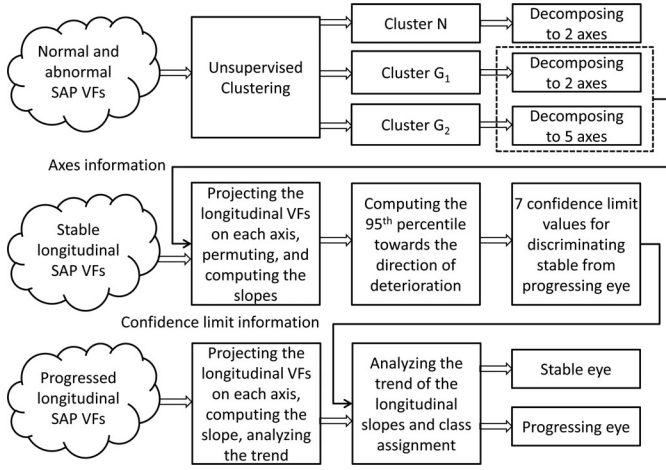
Normal and abnormal SAP VFs

Unsupervised Clustering

Cluster N

Cluster $G_1$

Cluster $G_2$

Decomposing to 2 axes

Decomposing to 2 axes

Decomposing to 5 axes

Axes information

Stable longitudinal SAP VFs

Projecting the longitudinal VFs on each axis, permuting, and computing the slopes

Computing the 95$^{th}$ percentile towards the direction of deterioration

7 confidence limit values for discriminating stable from progressing eye

Confidence limit information

Progressed longitudinal SAP VFs

Projecting the longitudinal VFs on each axis, computing the slope, analyzing the trend

Analyzing the trend of the longitudinal slopes and class assignment

Stable eye

Progressing eye